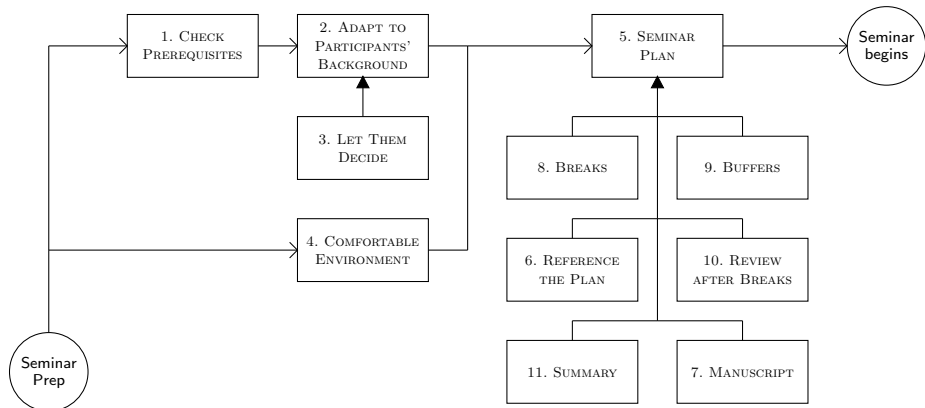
Seminar Prep

1. Check Prerequisites

2. Adapt to Participants' Background

3. Let Them Decide

4. Comfortable Environment

5. Seminar Plan

Seminar begins

8. Breaks

9. Buffers

6. Reference the Plan

10. Review after Breaks

11. Summary

7. Manuscript